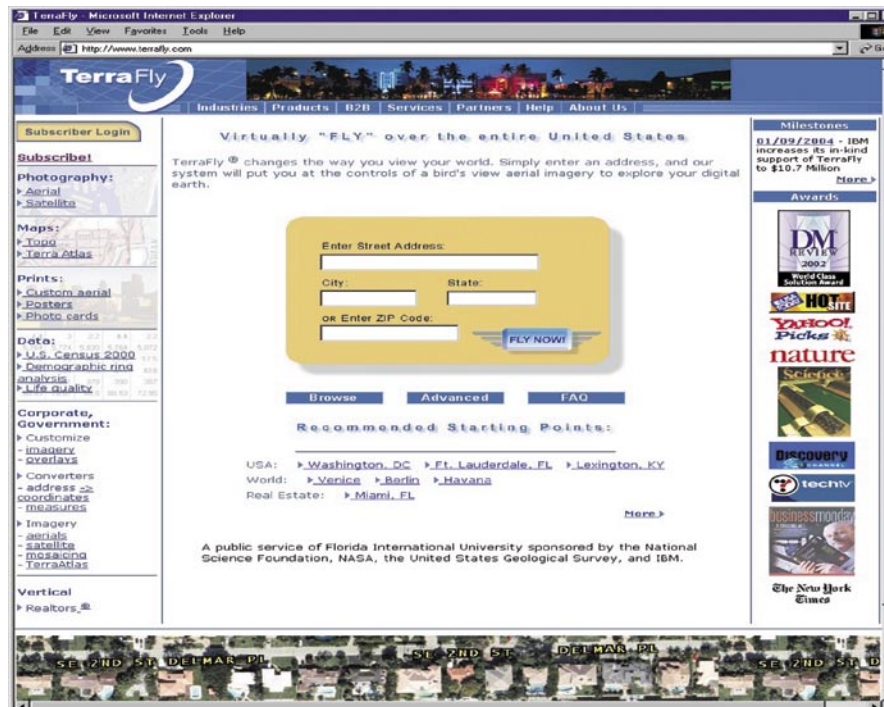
TerraFly - Microsoft Internet Explorer

File Edit View Favorites Tools Help

Address http://www.terrafly.com

TerraFly

Industries | Products | B2B | Services | Partners | Help | About Us

Subscriber Login

Subscribe!

Photography:
▸ Aerial
▸ Satellite

Maps:
▸ Topo
▸ Terra Atlas

Prints:
▸ Custom aerial
▸ Posters
▸ Photo cards

Data:
▸ U.S. Census 2000
▸ Demographic ring analysis
▸ Life quality

Corporate, Government:
▸ Customize
- imagery
- overlays
▸ Converters
- address <> coordinates
- measures
▸ Imagery
- aerials
- satellite
- mosaicing
- TerraAtlas

Vertical
▸ Realtors

Virtually "FLY" over the entire United States

TerraFly ® changes the way you view your world. Simply enter an address, and our system will put you at the controls of a bird's view aerial imagery to explore your digital earth.

Enter Street Address:

City:

State:

OR Enter ZIP Code:

FLY NOW!

Browse

Advanced

FAQ

Recommended Starting Points:

USA: ▸ Washington, DC ▸ Ft. Lauderdale, FL ▸ Lexington, KY
World: ▸ Venice ▸ Berlin ▸ Havana
Real Estate: ▸ Miami, FL

More ▸

A public service of Florida International University sponsored by the National Science Foundation, NASA, the United States Geological Survey, and IBM.

Milestones

01/09/2004 - IBM increases its in-kind support of TerraFly to $10.7 Million

More ▸

Awards

DM REVIEW 2002 World Class Solution Award

HOT SITE

YAHOO! Picks

nature

Science

DISCOVERY CHANNEL

techtv

businessmonday

The New York Times

SE 2ND ST DELMAR PL SE 2ND ST DELMAR PL SE 2ND ST D